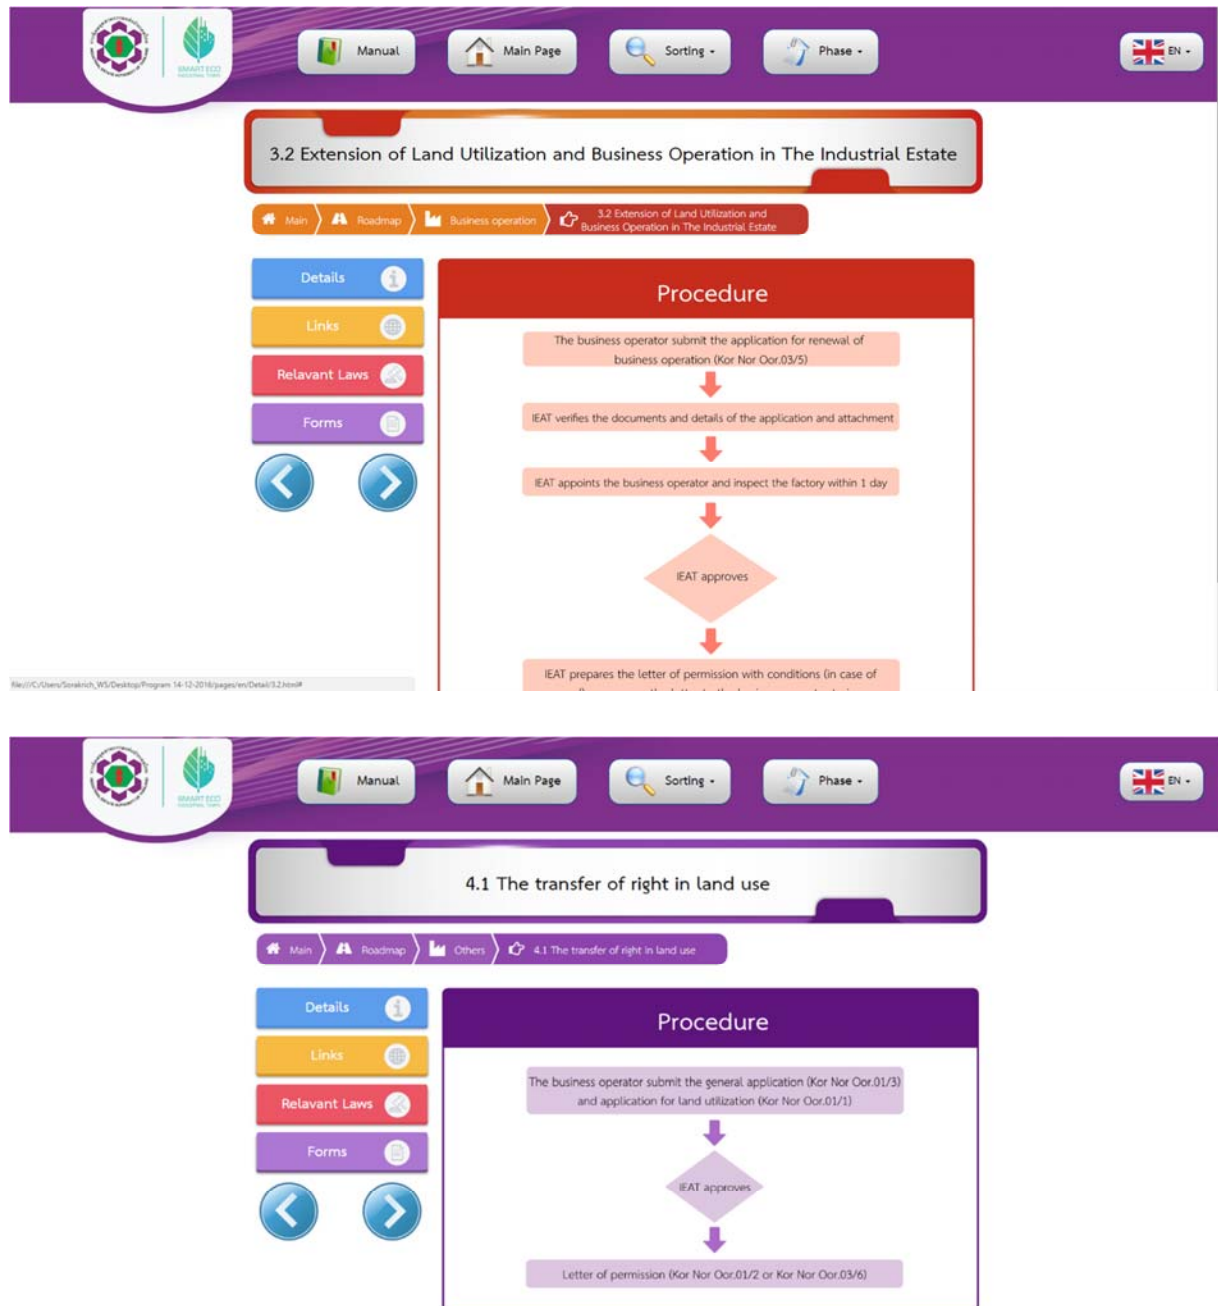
SMART ECO

Manual

Main Page

Sorting

Phase

EN

3.2 Extension of Land Utilization and Business Operation in The Industrial Estate

Main 〉 Roadmap 〉 Business operation 〉 3.2 Extension of Land Utilization and Business Operation in The Industrial Estate

Details

Links

Relavant Laws

Forms

Procedure

The business operator submit the application for renewal of business operation (Kor Nor Oor.03/5)

IEAT verifies the documents and details of the application and attachment

IEAT appoints the business operator and inspect the factory within 1 day

IEAT approves

IEAT prepares the letter of permission with conditions (in case of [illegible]

file:///C:/Users/Sorakrich_WS/Desktop/Program 14-12-2016/pages/en/Detail/3.2.html#

SMART ECO

Manual

Main Page

Sorting

Phase

EN

4.1 The transfer of right in land use

Main 〉 Roadmap 〉 Others 〉 4.1 The transfer of right in land use

Details

Links

Relavant Laws

Forms

Procedure

The business operator submit the general application (Kor Nor Oor.01/3) and application for land utilization (Kor Nor Oor.01/1)

IEAT approves

Letter of permission (Kor Nor Oor.01/2 or Kor Nor Oor.03/6)